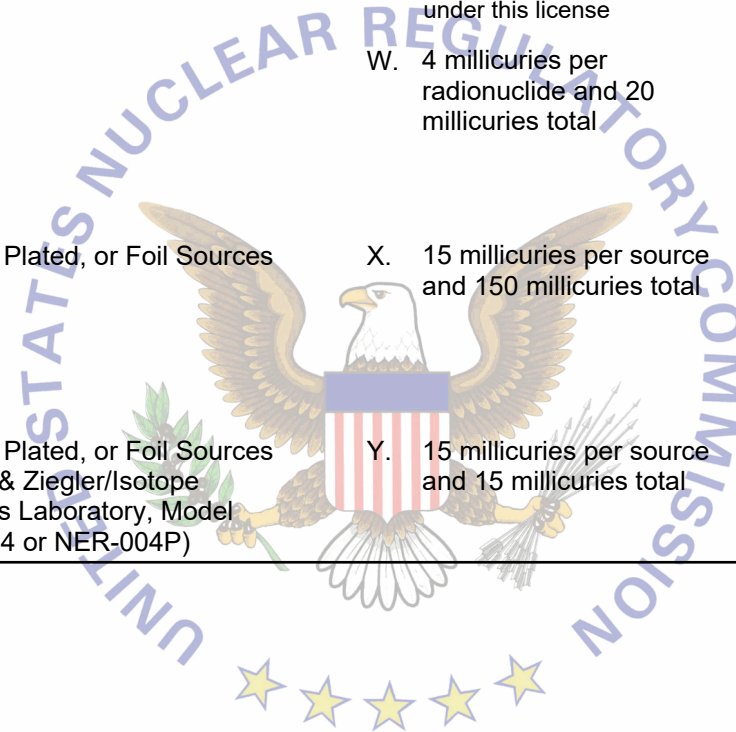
UNITED STATES NUCLEAR REGULATORY COMMISSION

under this license

W. 4 millicuries per radionuclide and 20 millicuries total

Plated, or Foil Sources

X. 15 millicuries per source and 150 millicuries total

Plated, or Foil Sources & Ziegler/Isotope s Laboratory, Model 4 or NER-004P)

Y. 15 millicuries per source and 15 millicuries total